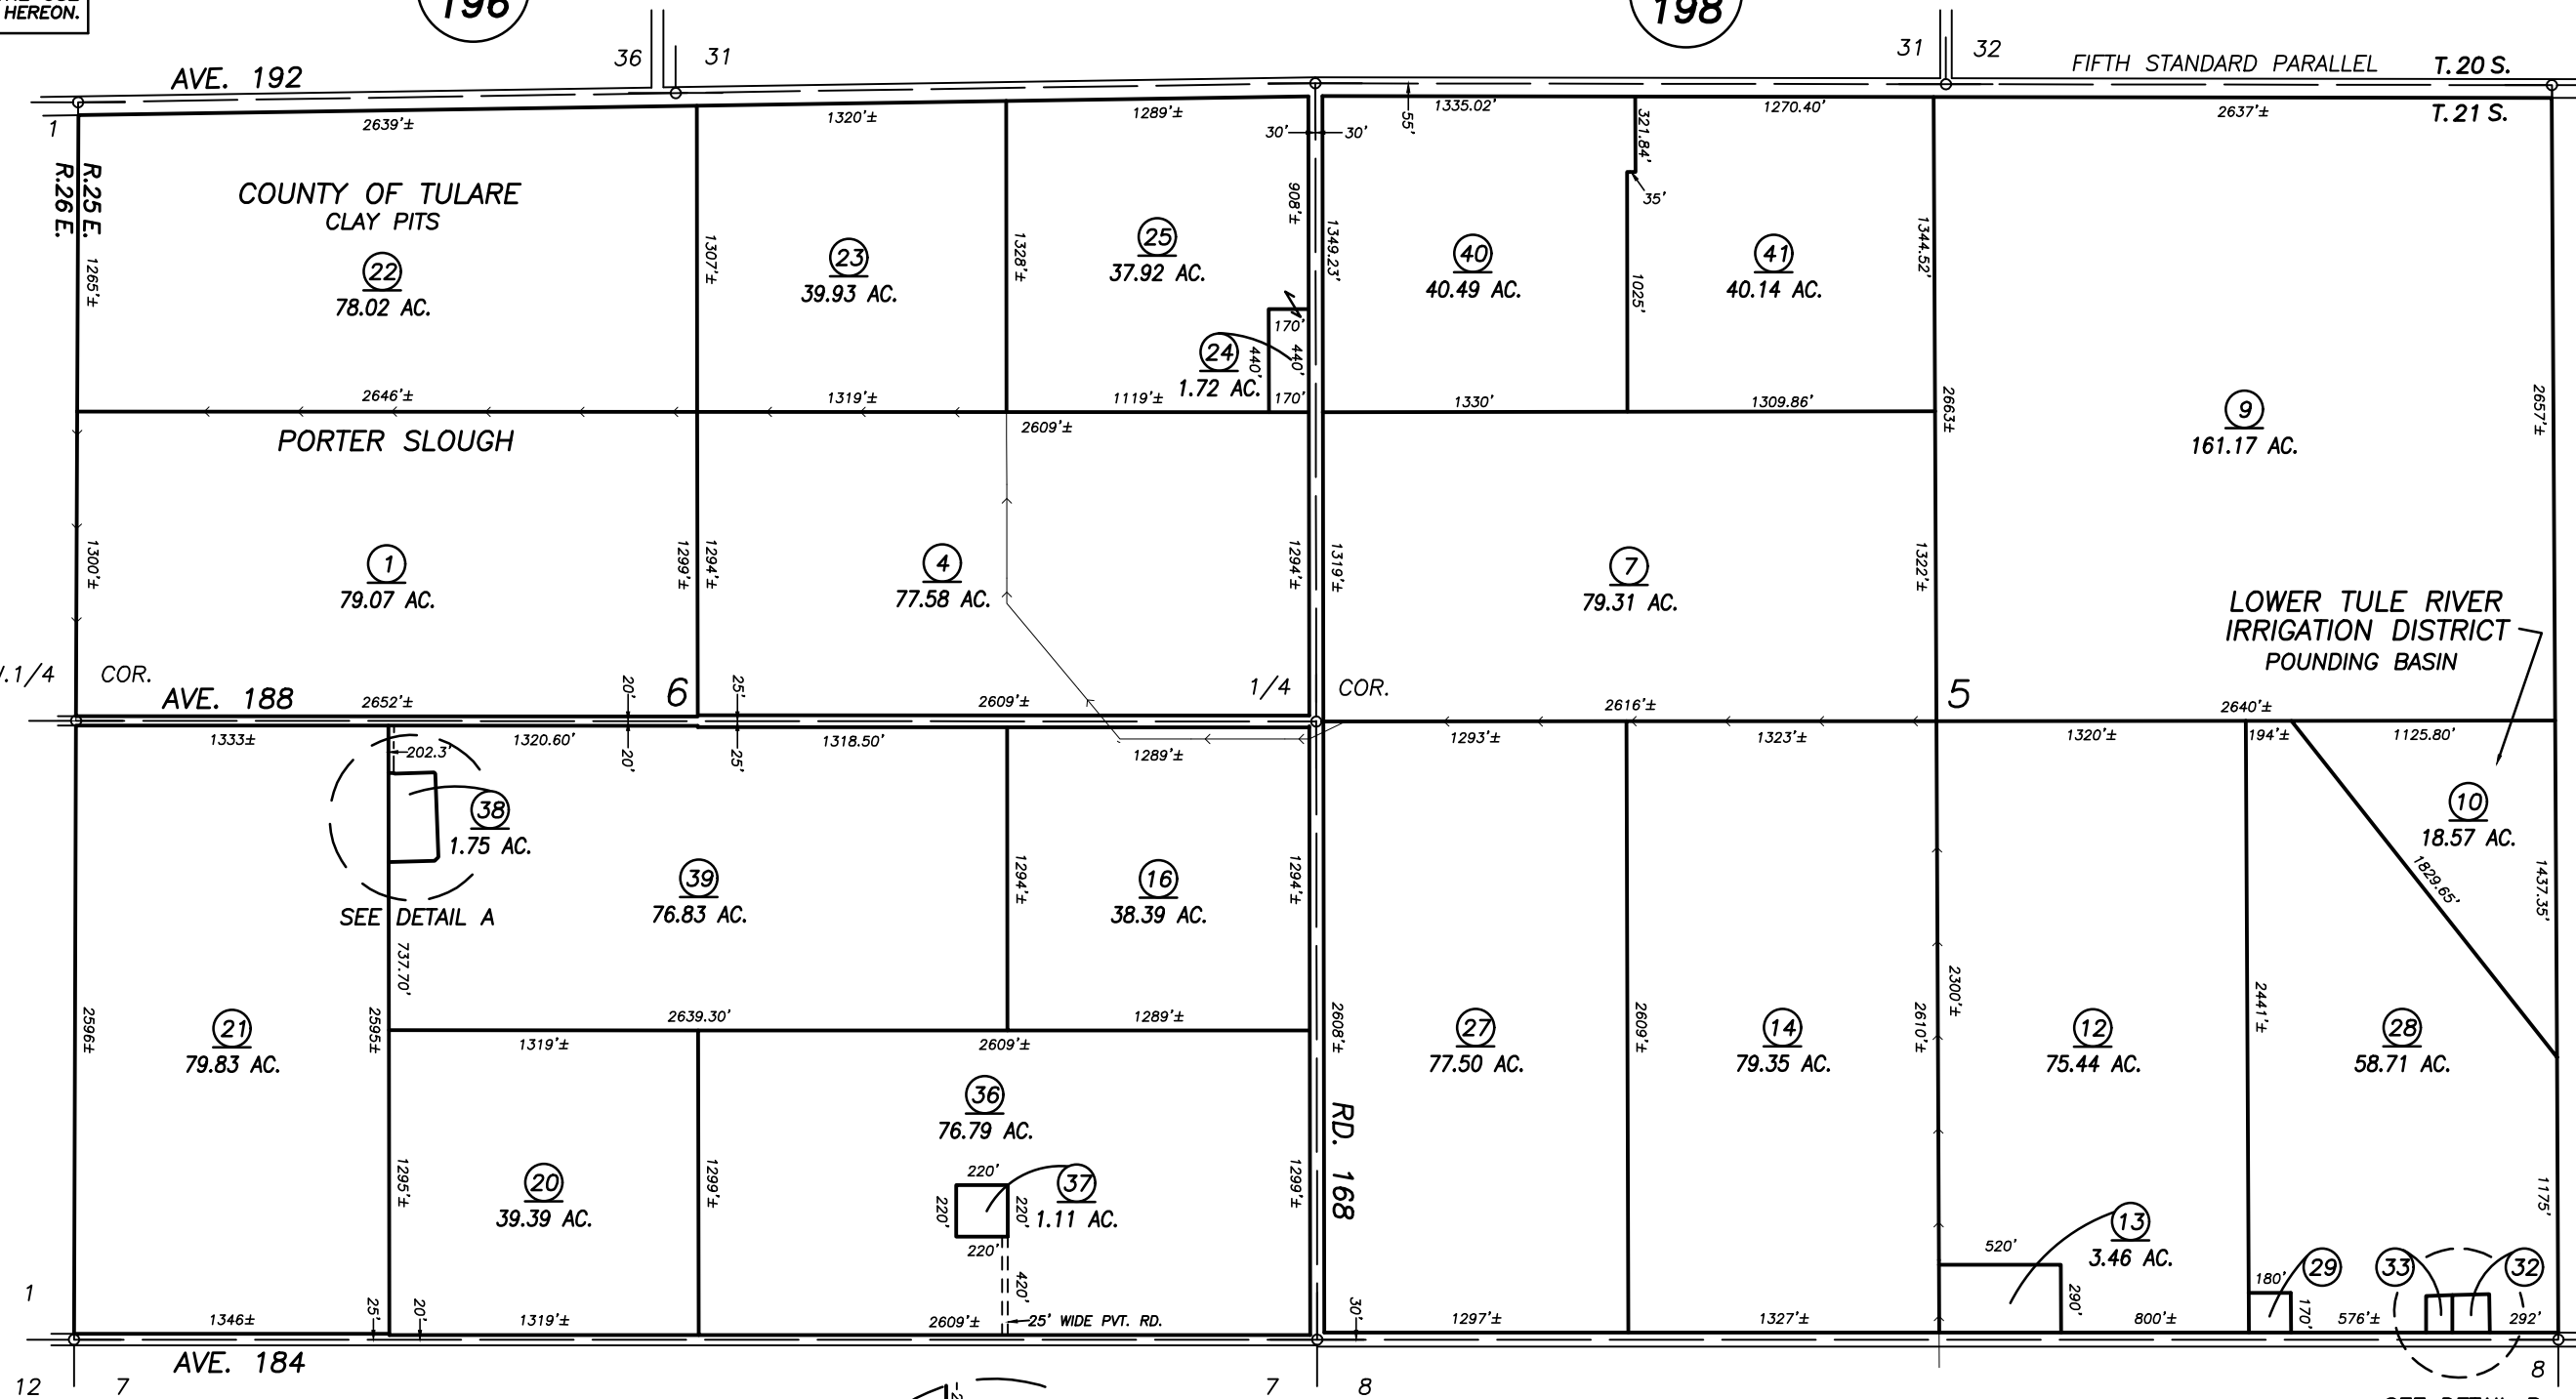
HEREON.
196
198
36 31
31 32
AVE. 192
FIFTH STANDARD PARALLEL
T. 20 S.
T. 21 S.
1
R. 25 E.
R. 26 E.
2639'±
1320'±
1289'±
30'
30'
55'
1335.02'
321.84'
35'
1270.40'
2637'±
COUNTY OF TULARE
CLAY PITS
22
78.02 AC.
1265'±
1307'±
23
39.93 AC.
1328'±
25
37.92 AC.
908'±
1349.23'
40
40.49 AC.
1025'
41
40.14 AC.
1344.52'
24
1.72 AC.
170'
440'
440'
170'
2646'±
1319'±
1119'±
1330'
1309.86'
2609'±
2663'±
2657'±
9
161.17 AC.
PORTER SLOUGH
1300'±
1
79.07 AC.
1299'±
1294'±
4
77.58 AC.
1294'±
1319'±
7
79.31 AC.
1322'±
LOWER TULE RIVER
IRRIGATION DISTRICT
POUNDING BASIN
.1/4
COR.
AVE. 188
2652'±
20'
6
25'
2609'±
1/4
COR.
2616'±
5
2640'±
1333±
202.3'
1320.60'
20'
25'
1318.50'
1289'±
1293'±
1323'±
1320'±
194'±
1125.80'
38
1.75 AC.
SEE DETAIL A
39
76.83 AC.
1294'±
16
38.39 AC.
1294'±
10
18.57 AC.
1829.65'
1437.35'
737.70'
2639.30'
1289'±
2596'±
21
79.83 AC.
2595'±
1319'±
2609'±
2608'±
27
77.50 AC.
2609'±
14
79.35 AC.
2610'±
2300'±
12
75.44 AC.
2441'±
28
58.71 AC.
36
76.79 AC.
RD. 168
1295'±
20
39.39 AC.
1299'±
220'
220'
220'
220'
37
1.11 AC.
1299'±
13
3.46 AC.
520'
290'
1175'
420'
180'
29
170'
33
32
1
1346±
25'
20'
1319'±
2609'±
25' WIDE PVT. RD.
30'
1297'±
1327'±
800'±
576'±
292'
AVE. 184
12
7
7
8
8